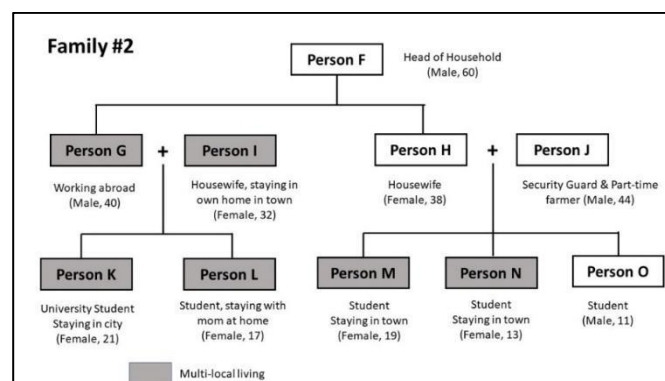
Family #2

Person F
Head of Household
(Male, 60)

Person G
Working abroad
(Male, 40)

+

Person I
Housewife, staying in own home in town
(Female, 32)

Person H
Housewife
(Female, 38)

+

Person J
Security Guard & Part-time farmer (Male, 44)

Person K
University Student
Staying in city
(Female, 21)

Person L
Student, staying with mom at home
(Female, 17)

Person M
Student
Staying in town
(Female, 19)

Person N
Student
Staying in town
(Female, 13)

Person O
Student
(Male, 11)

Multi-local living